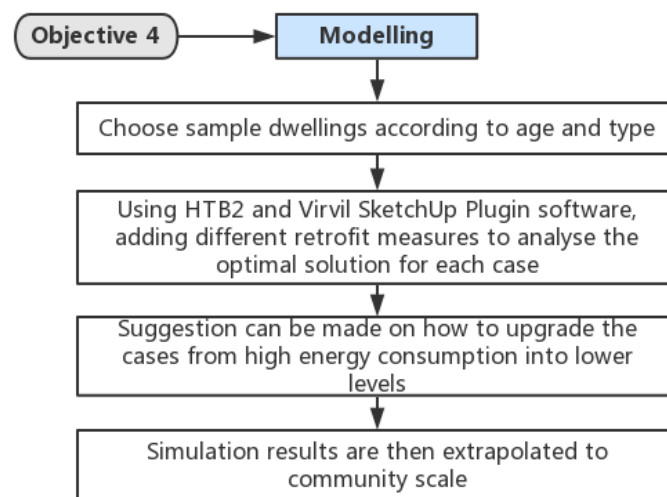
Objective 4

Modelling

Choose sample dwellings according to age and type

Using HTB2 and Virvil SketchUp Plugin software, adding different retrofit measures to analyse the optimal solution for each case

Suggestion can be made on how to upgrade the cases from high energy consumption into lower levels

Simulation results are then extrapolated to community scale